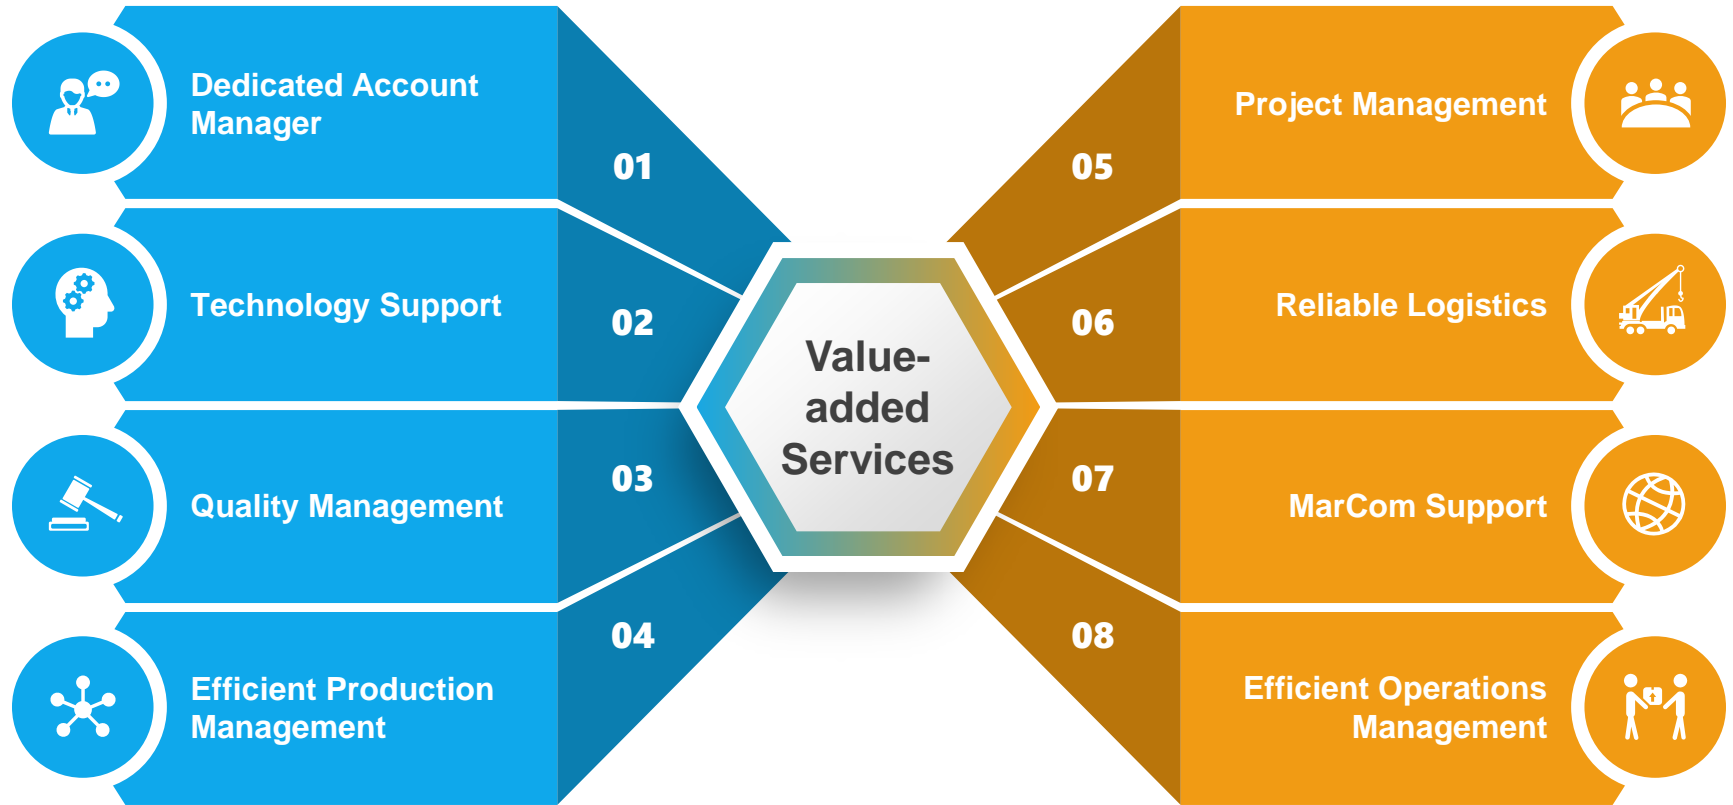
Dedicated Account Manager

01

Technology Support

02

Quality Management

03

Efficient Production Management

04

Value-added Services

Project Management

05

Reliable Logistics

06

MarCom Support

07

Efficient Operations Management

08